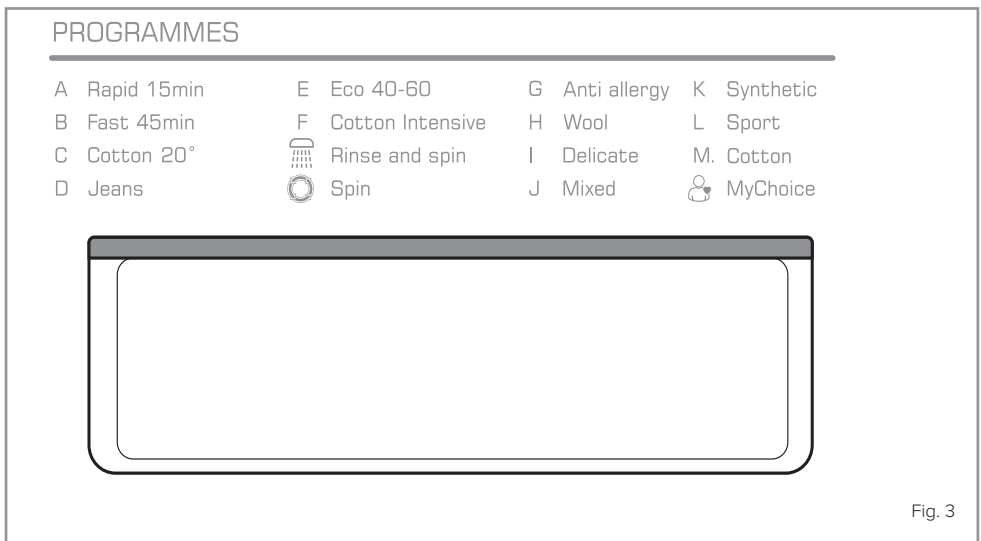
PROGRAMMES

A Rapid 15min
B Fast 45min
C Cotton 20°
D Jeans

E Eco 40-60
F Cotton Intensive
Rinse and spin
Spin

G Anti allergy
H Wool
I Delicate
J Mixed

K Synthetic
L Sport
M. Cotton
MyChoice

Fig. 3